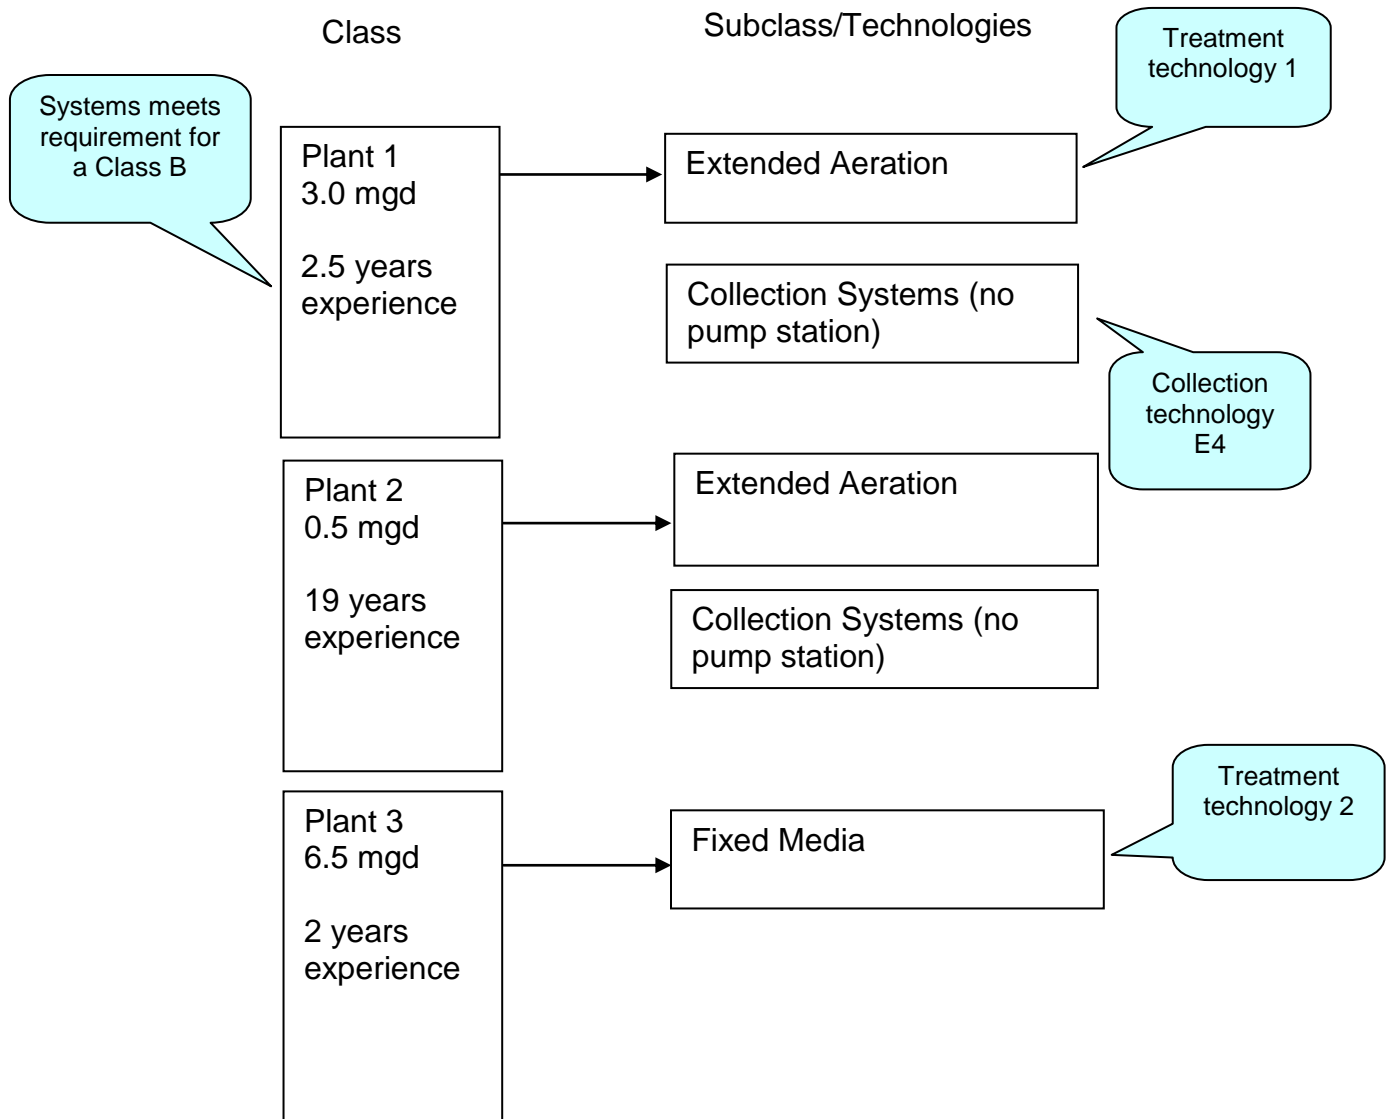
Class

Subclass/Technologies

Treatment technology 1

Systems meets requirement for a Class B

Plant 1
3.0 mgd

2.5 years experience

Extended Aeration

Collection Systems (no pump station)

Collection technology E4

Plant 2
0.5 mgd

19 years experience

Extended Aeration

Collection Systems (no pump station)

Treatment technology 2

Plant 3
6.5 mgd

2 years experience

Fixed Media